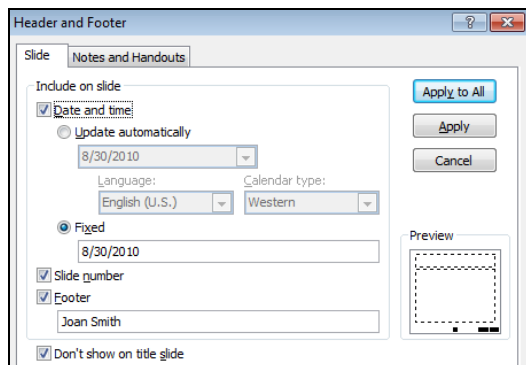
Header and Footer

?

Slide

Notes and Handouts

Include on slide

Date and time

Update automatically

8/30/2010

Language:

Calendar type:

English (U.S.)

Western

Fixed

8/30/2010

Slide number

Footer

Joan Smith

Don't show on title slide

Apply to All

Apply

Cancel

Preview